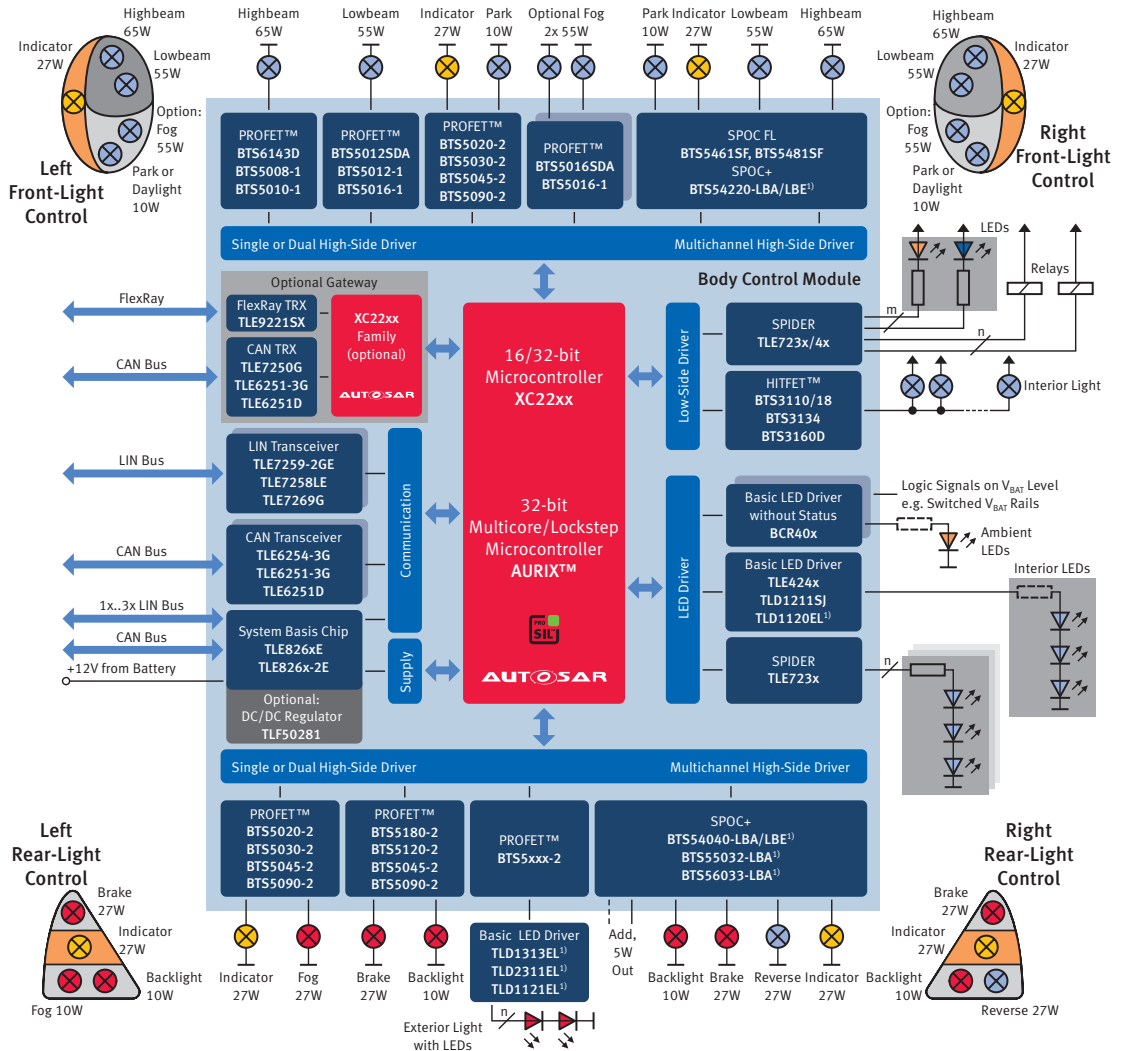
Highbeam 65W
Indicator 27W
Lowbeam 55W
Option: Fog 55W
Park or Daylight 10W
Left Front-Light Control

Highbeam 65W
Lowbeam 55W
Indicator 27W
Park 10W
Optional Fog 2x 55W
Park 10W
Indicator 27W
Lowbeam 55W
Highbeam 65W

Highbeam 65W
Lowbeam 55W
Indicator 27W
Option: Fog 55W
Park or Daylight 10W
Right Front-Light Control

PROFET™ BTS6143D BTS5008-1 BTS5010-1
PROFET™ BTS5012SDA BTS5012-1 BTS5016-1
PROFET™ BTS5020-2 BTS5030-2 BTS5045-2 BTS5090-2
PROFET™ BTS5016SDA BTS5016-1
SPOC FL BTS5461SF, BTS5481SF SPOC+ BTS54220-LBA/LBE$^{1)}$

Single or Dual High-Side Driver
Multichannel High-Side Driver

LEDs
Relays
Body Control Module

Optional Gateway
FlexRay
FlexRay TRX TLE9221SX
CAN Bus
CAN TRX TLE7250G TLE6251-3G TLE6251D
XC22xx Family (optional)
AUTOSAR

16/32-bit Microcontroller XC22xx

32-bit Multicore/Lockstep Microcontroller AURIX™
PRO SIL
AUTOSAR

Low-Side Driver
SPIDER TLE723x/4x
m
n
HITFET™ BTS3110/18 BTS3134 BTS3160D
Interior Light

LIN Bus
LIN Transceiver TLE7259-2GE TLE7258LE TLE7269G
Communication
CAN Bus
CAN Transceiver TLE6254-3G TLE6251-3G TLE6251D
1x..3x LIN Bus
CAN Bus
+12V from Battery
System Basis Chip TLE826xE TLE826x-2E
Supply
Optional: DC/DC Regulator TLF50281

LED Driver
Basic LED Driver without Status BCR40x
Logic Signals on $V_{BAT}$ Level e.g. Switched $V_{BAT}$ Rails
Ambient LEDs
Basic LED Driver TLE424x TLD1211SJ TLD1120EL$^{1)}$
Interior LEDs
SPIDER TLE723x
n

Single or Dual High-Side Driver
Multichannel High-Side Driver

PROFET™ BTS5020-2 BTS5030-2 BTS5045-2 BTS5090-2
PROFET™ BTS5180-2 BTS5120-2 BTS5045-2 BTS5090-2
PROFET™ BTS5xxx-2
SPOC+ BTS54040-LBA/LBE$^{1)}$ BTS55032-LBA$^{1)}$ BTS56033-LBA$^{1)}$

Left Rear-Light Control
Brake 27W
Indicator 27W
Backlight 10W
Fog 10W

Indicator 27W
Fog 27W
Brake 27W
Backlight 10W
Basic LED Driver TLD1313EL$^{1)}$ TLD2311EL$^{1)}$ TLD1121EL$^{1)}$
n
Exterior Light with LEDs
Add, 5W Out
Backlight 10W
Brake 27W
Reverse 27W
Indicator 27W

Right Rear-Light Control
Brake 27W
Indicator 27W
Backlight 10W
Reverse 27W